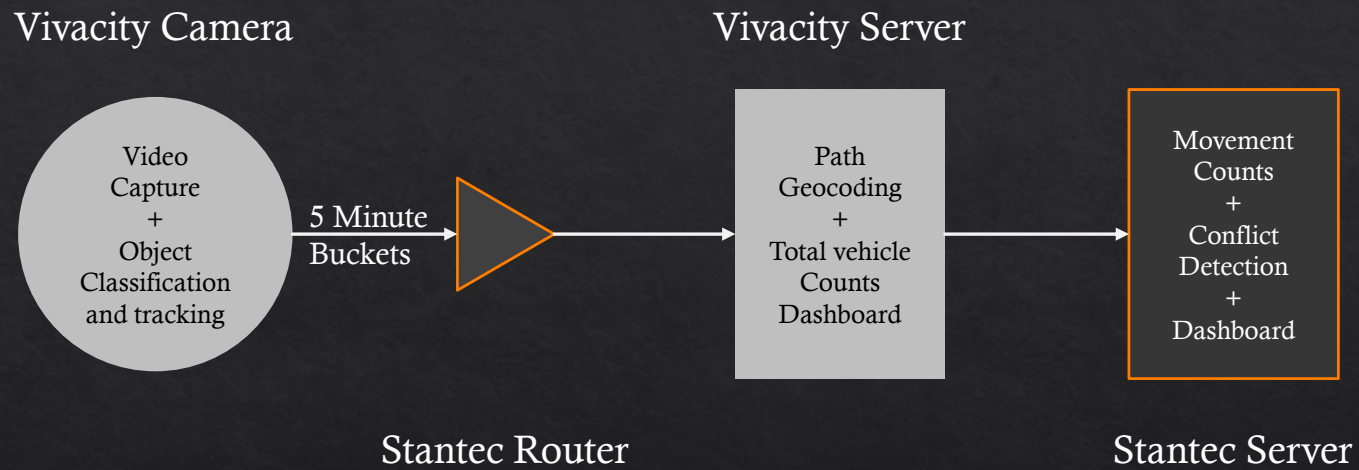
Vivacity Camera

Vivacity Server

Video Capture + Object Classification and tracking

5 Minute Buckets

Path Geocoding + Total vehicle Counts Dashboard

Movement Counts + Conflict Detection + Dashboard

Stantec Router

Stantec Server